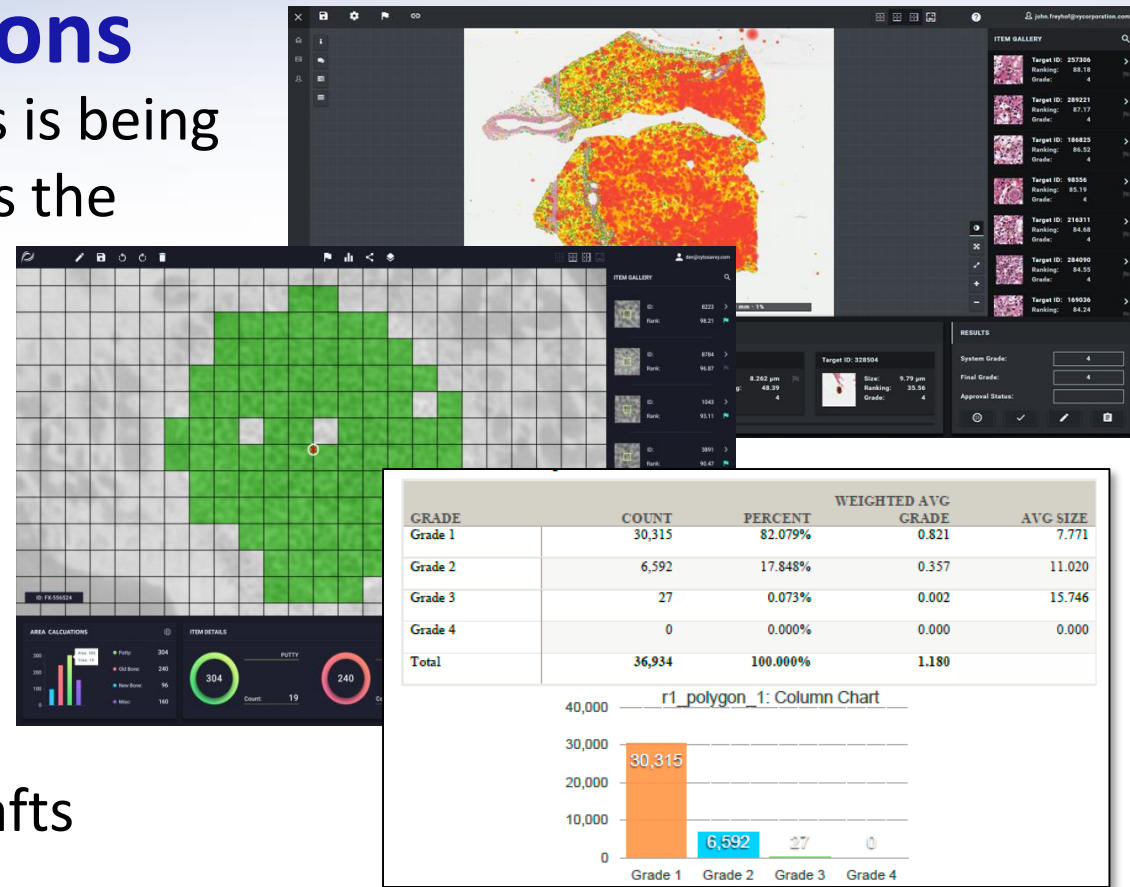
ons
s is being
s the
nfts

john.freyhof@vycorporation.com
ITEM GALLERY
Target ID: 257306 Ranking: 88.18 Grade: 4
Target ID: 289221 Ranking: 87.17 Grade: 4
Target ID: 186825 Ranking: 86.52 Grade: 4
Target ID: 98356 Ranking: 85.19 Grade: 4
Target ID: 216311 Ranking: 84.68 Grade: 4
Target ID: 284090 Ranking: 84.55 Grade: 4
Target ID: 169036 Ranking: 84.24
mm · 1%
8.262 μm
48.39
4
Target ID: 328504
Size: 9.79 μm
Ranking: 35.56
Grade: 4
RESULTS
System Grade: 4
Final Grade: 4
Approval Status:

dev@cytosavvy.com
ITEM GALLERY
ID: 8223 Rank: 98.21
ID: 8784 Rank: 96.87
ID: 1043 Rank: 93.11
ID: 3891 Rank: 90.47
ID: FX-556524
AREA CALCUATIONS
Putty: 304
Old Bone: 240
New Bone: 96
Misc: 160
300
200
100
0
ITEM DETAILS
304
PUTTY
Count: 19
240

| GRADE | COUNT | PERCENT | WEIGHTED AVG GRADE | AVG SIZE |
|---|---|---|---|---|
| Grade 1 | 30,315 | 82.079% | 0.821 | 7.771 |
| Grade 2 | 6,592 | 17.848% | 0.357 | 11.020 |
| Grade 3 | 27 | 0.073% | 0.002 | 15.746 |
| Grade 4 | 0 | 0.000% | 0.000 | 0.000 |
| Total | 36,934 | 100.000% | 1.180 | |

r1_polygon_1: Column Chart
40,000
30,000
20,000
10,000
0
30,315
6,592
27
0
Grade 1 Grade 2 Grade 3 Grade 4